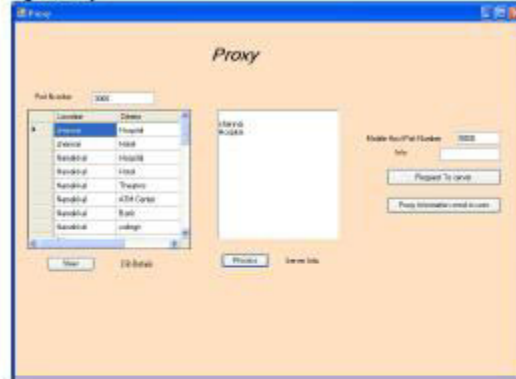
Proxy

Proxy

Port Number 3000

| | Location | Details |
|---|---|---|
| ▸ | chennai | Hospital |
| | chennai | Hotel |
| | Namakkal | Hospital |
| | Namakkal | Hotel |
| | Namakkal | Theatre |
| | Namakkal | ATM Center |
| | Namakkal | Bank |
| | Namakkal | college |

Start DB Details

chennai
trichi

Process Server Info

Mobile Host Port Number 5000

Info

Request To server

Proxy Information send to users